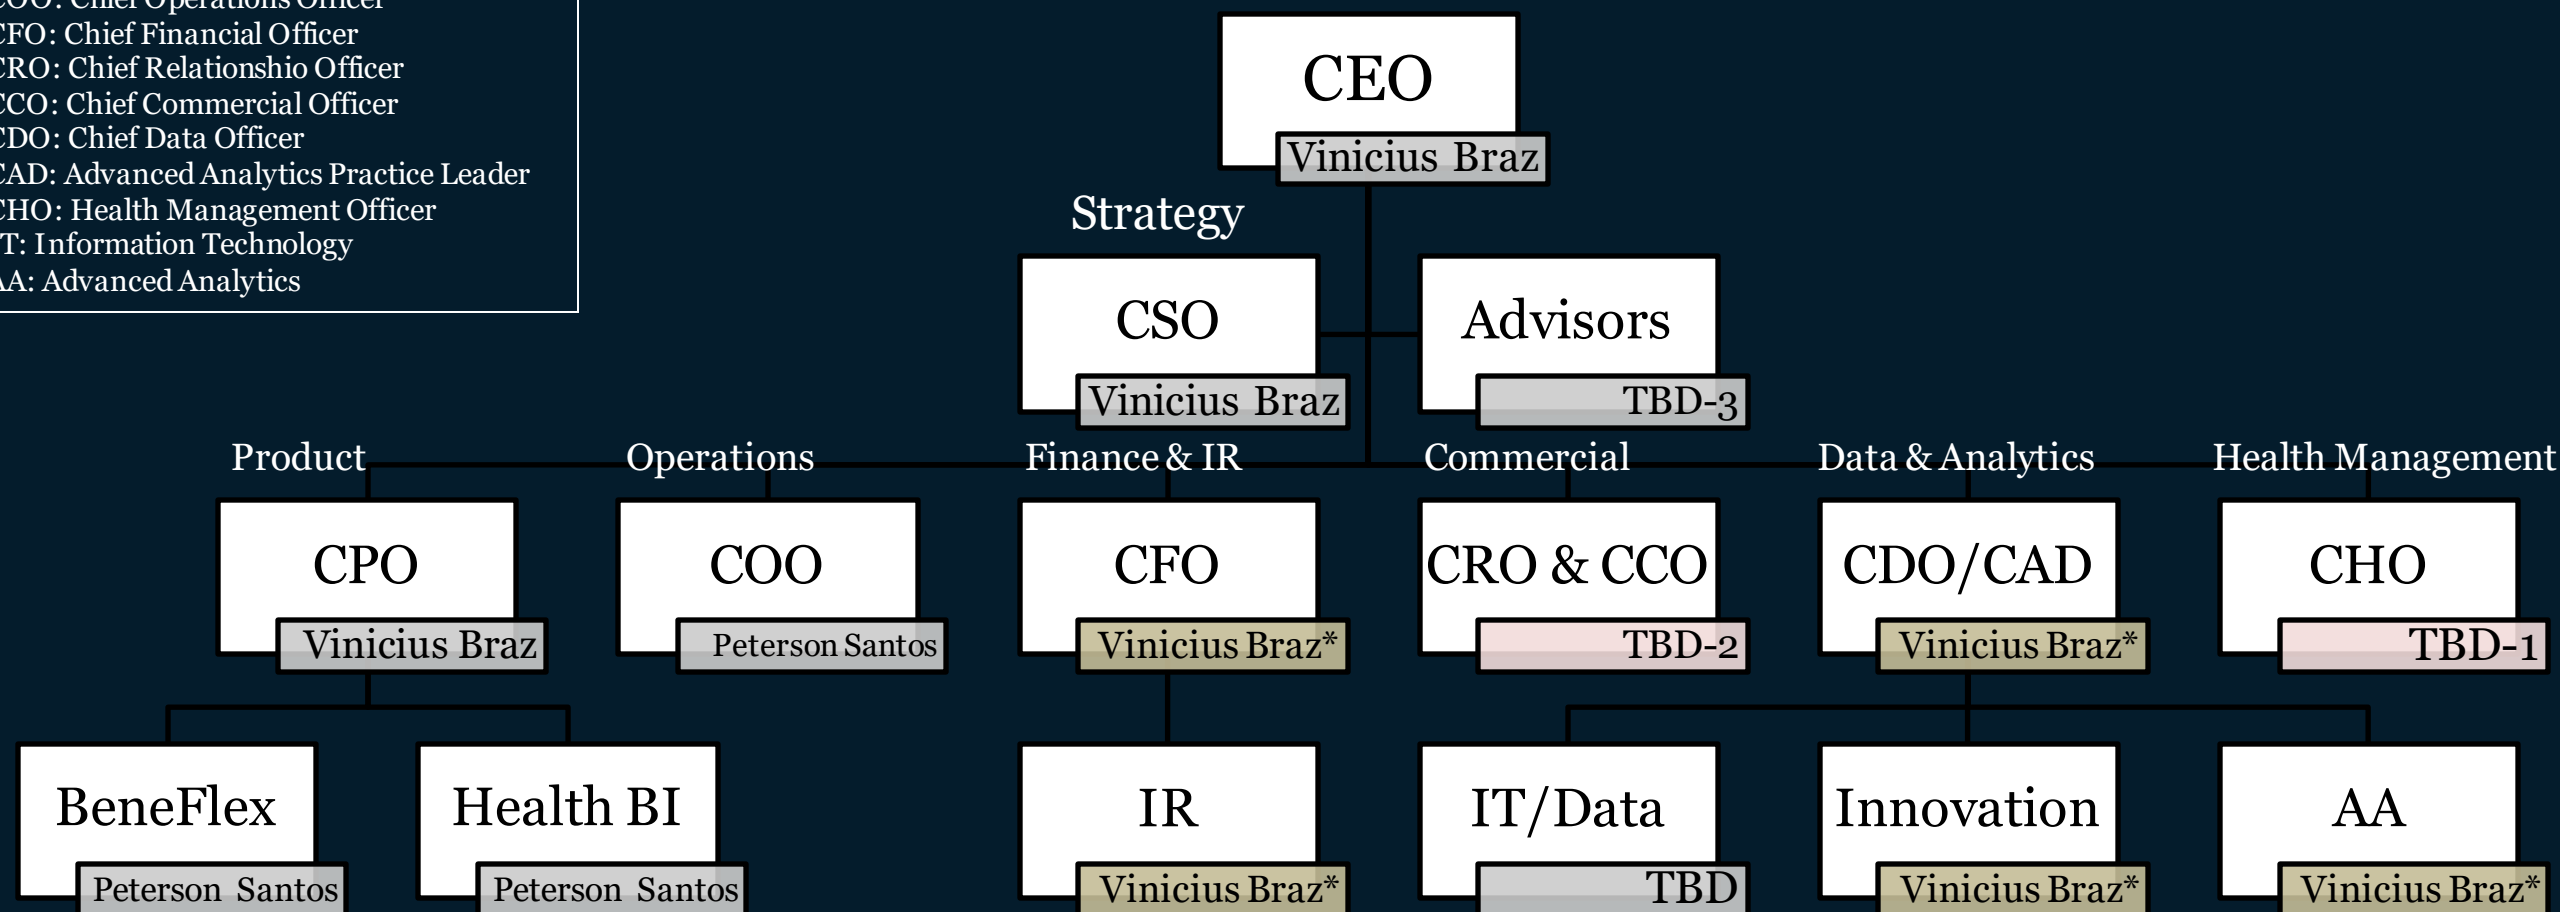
COO: Chief Operations Officer
CFO: Chief Financial Officer
CRO: Chief Relationshio Officer
CCO: Chief Commercial Officer
CDO: Chief Data Officer
CAD: Advanced Analytics Practice Leader
CHO: Health Management Officer
IT: Information Technology
AA: Advanced Analytics

CEO
Vinicius Braz

Strategy

CSO
Vinicius Braz

Advisors
TBD-3

Product

CPO
Vinicius Braz

Operations

COO
Peterson Santos

Finance & IR

CFO
Vinicius Braz*

Commercial

CRO & CCO
TBD-2

Data & Analytics

CDO/CAD
Vinicius Braz*

Health Management

CHO
TBD-1

BeneFlex
Peterson Santos

Health BI
Peterson Santos

IR
Vinicius Braz*

IT/Data
TBD

Innovation
Vinicius Braz*

AA
Vinicius Braz*